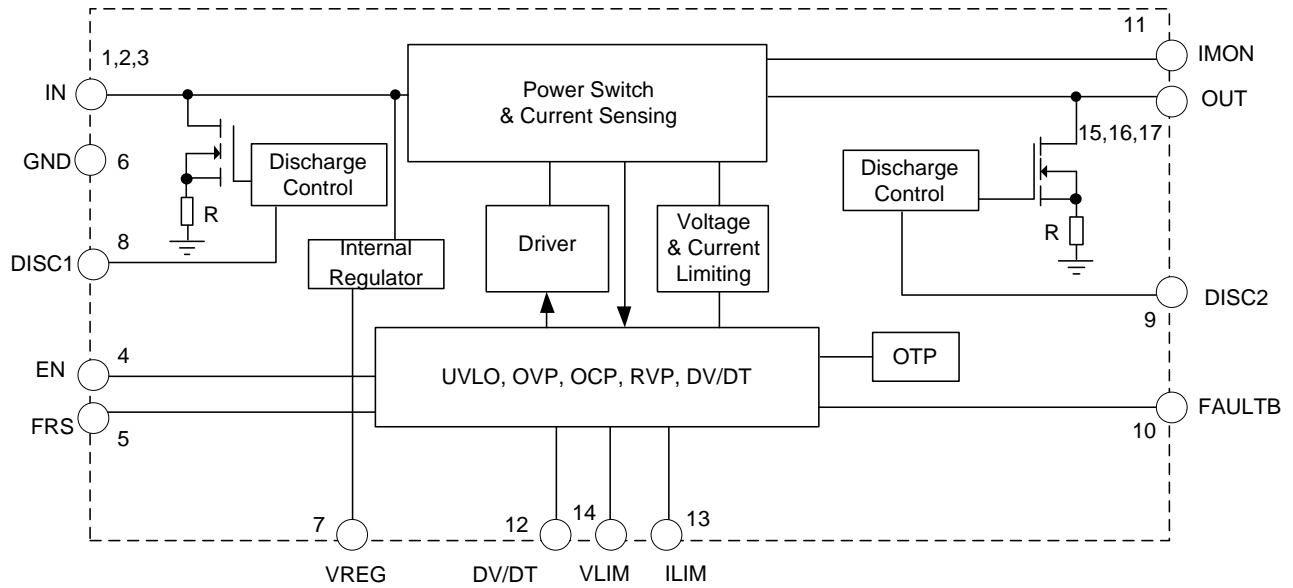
1,2,3

IN

GND

6

Discharge Control

R

8

DISC1

Power Switch & Current Sensing

Internal Regulator

Driver

Voltage & Current Limiting

11

IMON

OUT

15,16,17

Discharge Control

R

DISC2

9

4

EN

FRS

5

UVLO, OVP, OCP, RVP, DV/DT

OTP

FAULTB

10

7

VREG

12

DV/DT

14

VLIM

13

ILIM